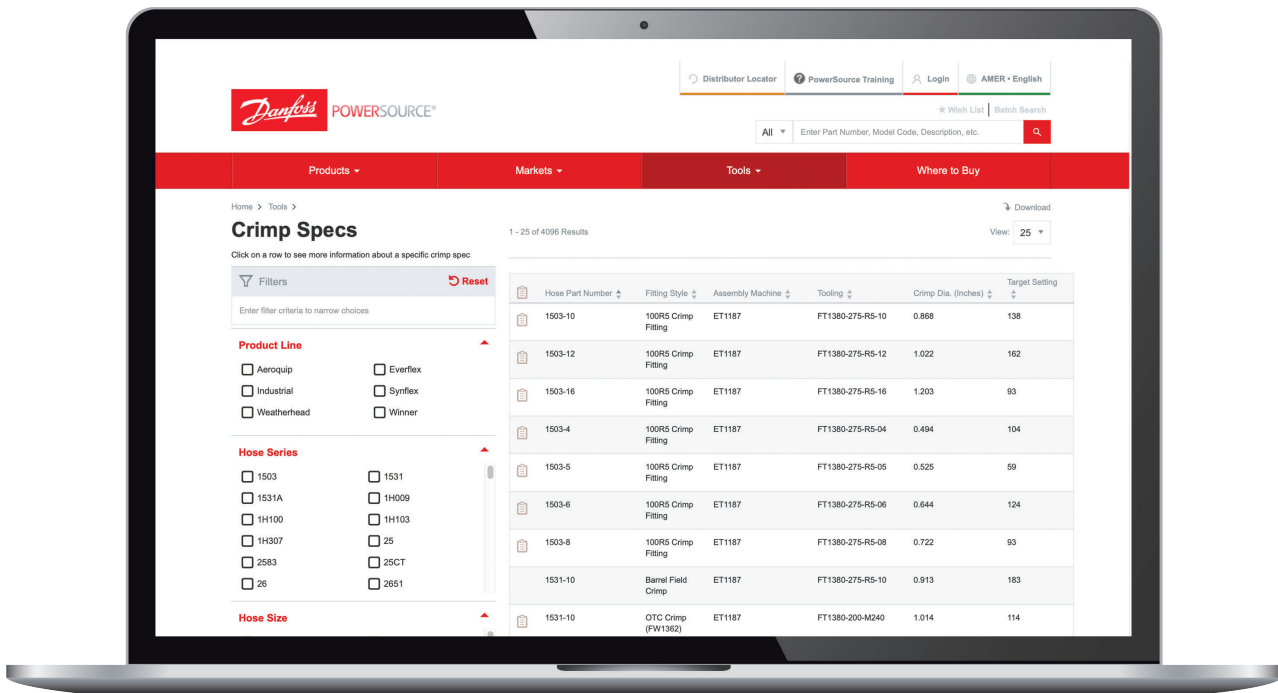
Distributor Locator PowerSource Training Login AMER • English

Danfoss POWERSOURCE®

★ Wish List | Batch Search

All ▾ Enter Part Number, Model Code, Description, etc.

Products ▾ Markets ▾ Tools ▾ Where to Buy

Home > Tools >

Crimp Specs

Click on a row to see more information about a specific crimp spec

1 - 25 of 4096 Results

Download

View: 25 ▾

Filters Reset

Enter filter criteria to narrow choices

Product Line

Aeroquip
Everflex
Industrial
Synflex
Weatherhead
Winner

Hose Series

1503
1531
1531A
1H009
1H100
1H103
1H307
25
2583
25CT
26
2651

Hose Size

| | Hose Part Number | Fitting Style | Assembly Machine | Tooling | Crimp Dia. (Inches) | Target Setting |
|---|---|---|---|---|---|---|
| | 1503-10 | 100R5 Crimp Fitting | ET1187 | FT1380-275-R5-10 | 0.868 | 138 |
| | 1503-12 | 100R5 Crimp Fitting | ET1187 | FT1380-275-R5-12 | 1.022 | 162 |
| | 1503-16 | 100R5 Crimp Fitting | ET1187 | FT1380-275-R5-16 | 1.203 | 93 |
| | 1503-4 | 100R5 Crimp Fitting | ET1187 | FT1380-275-R5-04 | 0.494 | 104 |
| | 1503-5 | 100R5 Crimp Fitting | ET1187 | FT1380-275-R5-05 | 0.525 | 59 |
| | 1503-6 | 100R5 Crimp Fitting | ET1187 | FT1380-275-R5-06 | 0.644 | 124 |
| | 1503-8 | 100R5 Crimp Fitting | ET1187 | FT1380-275-R5-08 | 0.722 | 93 |
| | 1531-10 | Barrel Field Crimp | ET1187 | FT1380-275-R5-10 | 0.913 | 183 |
| | 1531-10 | OTC Crimp (FW1362) | ET1187 | FT1380-200-M240 | 1.014 | 114 |